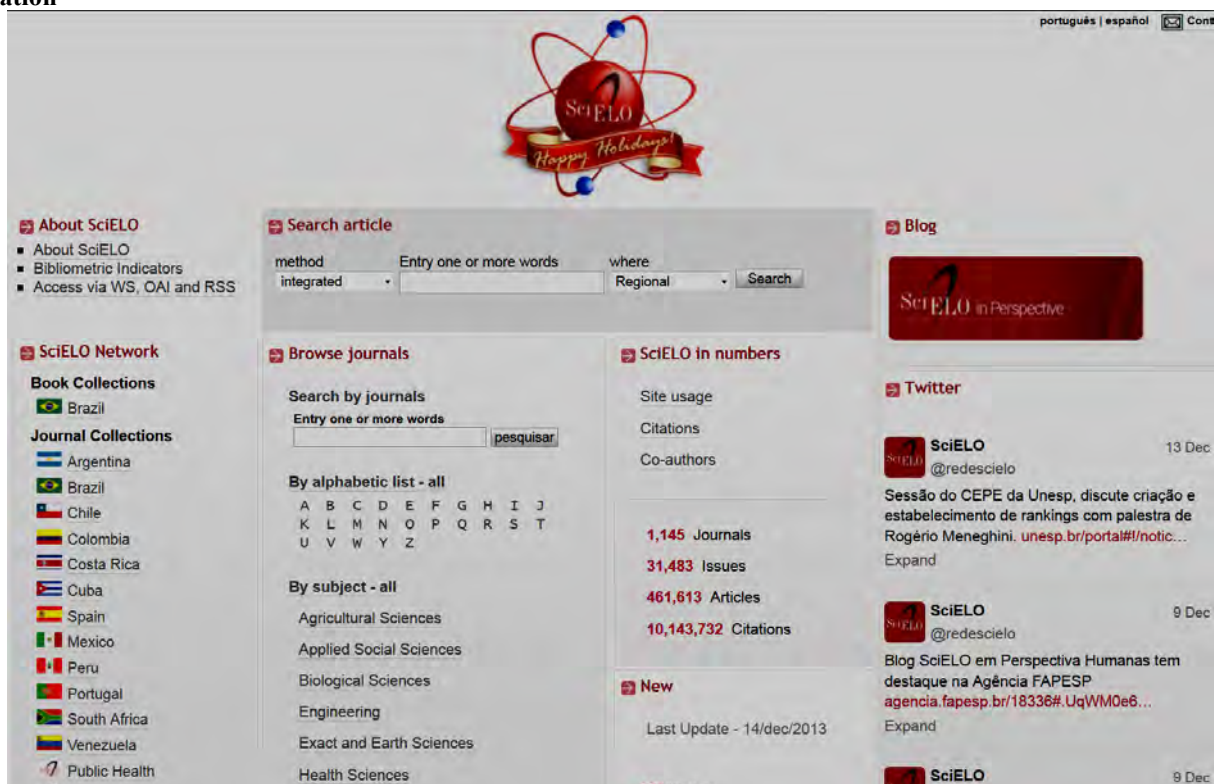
ation

português | español Cont

SciELO Happy Holidays!

About SciELO
- About SciELO
- Bibliometric Indicators
- Access via WS, OAI and RSS

Search article
method integrated
Entry one or more words
where Regional
Search

Blog
SciELO in Perspective

SciELO Network
Book Collections
Brazil
Journal Collections
Argentina
Brazil
Chile
Colombia
Costa Rica
Cuba
Spain
Mexico
Peru
Portugal
South Africa
Venezuela
Public Health

Browse journals
Search by journals
Entry one or more words
pesquisar

By alphabetic list - all
A B C D E F G H I J K L M N O P Q R S T U V W Y Z

By subject - all
Agricultural Sciences
Applied Social Sciences
Biological Sciences
Engineering
Exact and Earth Sciences
Health Sciences

SciELO in numbers
Site usage
Citations
Co-authors

1,145 Journals
31,483 Issues
461,613 Articles
10,143,732 Citations

New
Last Update - 14/dec/2013

Twitter
SciELO @redescielo 13 Dec
Sessão do CEPE da Unesp, discute criação e estabelecimento de rankings com palestra de Rogério Meneghini. unesp.br/portal#!/notic...
Expand

SciELO @redescielo 9 Dec
Blog SciELO em Perspectiva Humanas tem destaque na Agência FAPESP agencia.fapesp.br/18336#.UqWM0e6...
Expand

SciELO 9 Dec